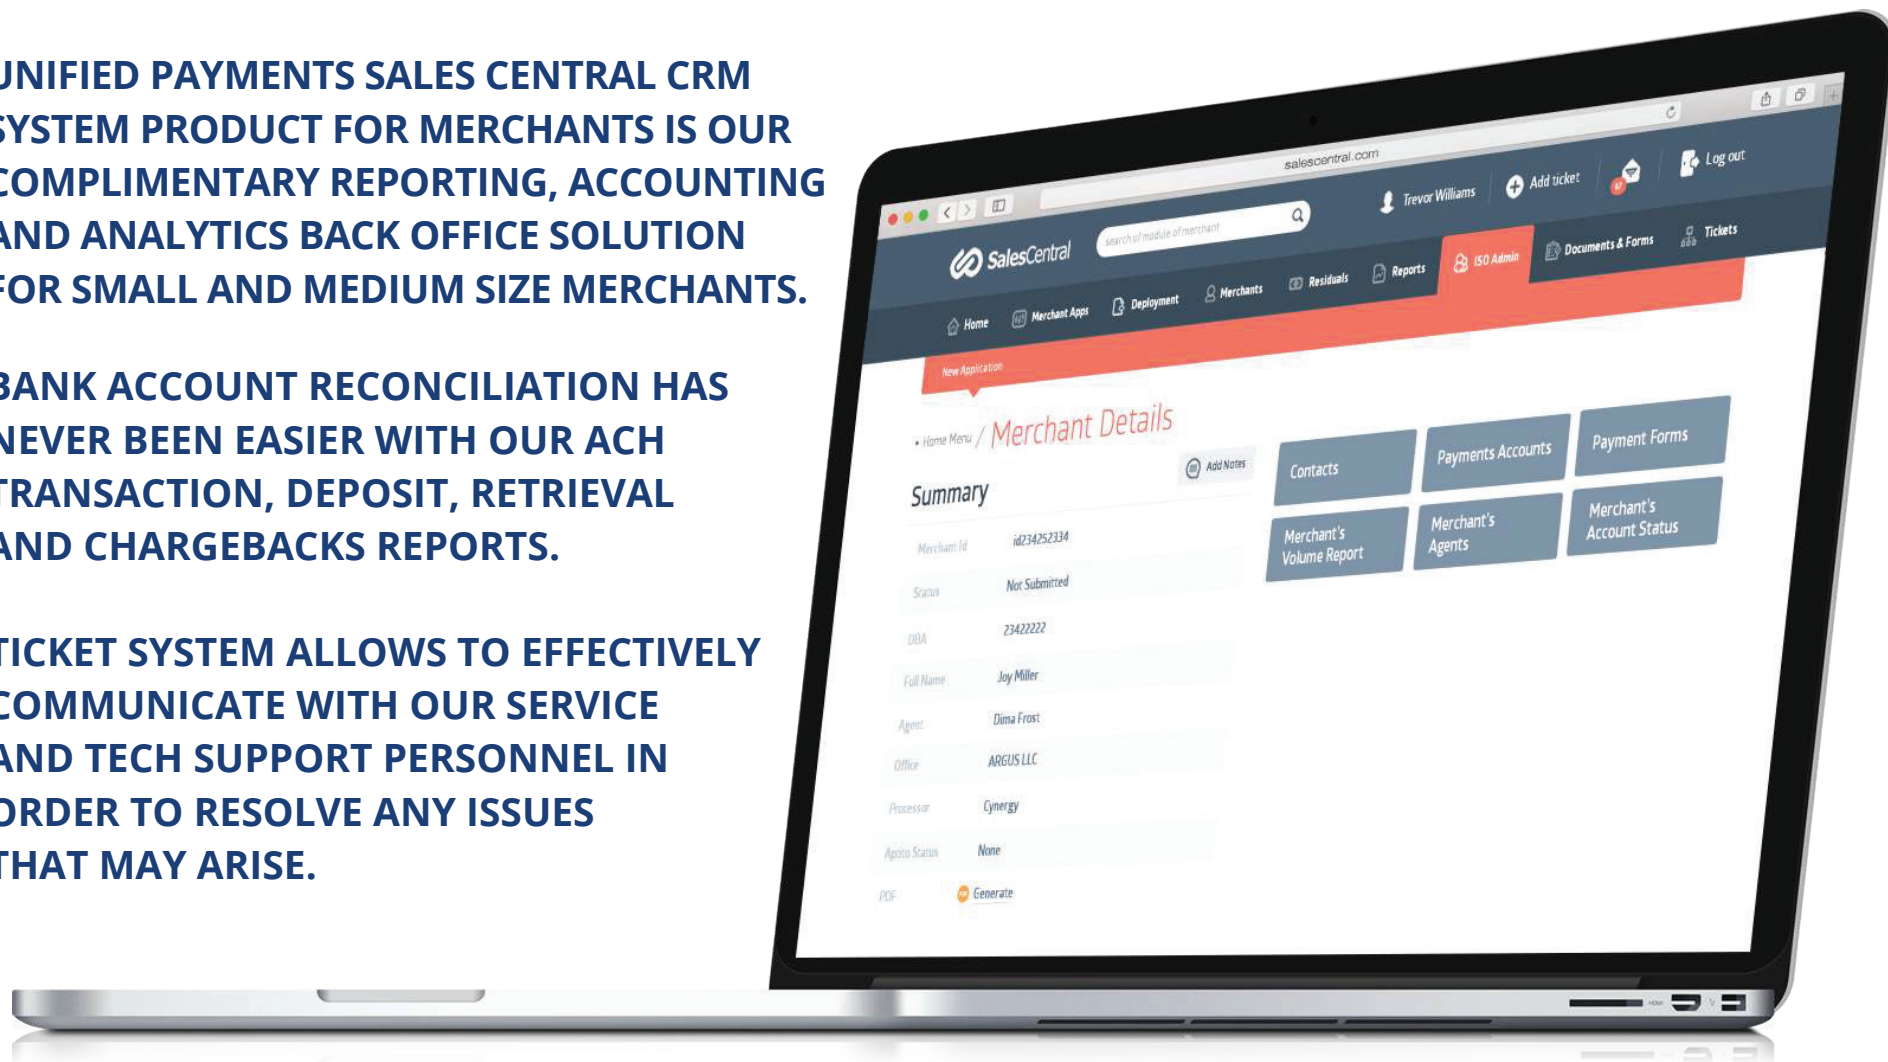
UNIFIED PAYMENTS SALES CENTRAL CRM SYSTEM PRODUCT FOR MERCHANTS IS OUR COMPLIMENTARY REPORTING, ACCOUNTING AND ANALYTICS BACK OFFICE SOLUTION FOR SMALL AND MEDIUM SIZE MERCHANTS.

BANK ACCOUNT RECONCILIATION HAS NEVER BEEN EASIER WITH OUR ACH TRANSACTION, DEPOSIT, RETRIEVAL AND CHARGEBACKS REPORTS.

TICKET SYSTEM ALLOWS TO EFFECTIVELY COMMUNICATE WITH OUR SERVICE AND TECH SUPPORT PERSONNEL IN ORDER TO RESOLVE ANY ISSUES THAT MAY ARISE.

salescentral.com

SalesCentral

search of module of merchant

Trevor Williams

Add ticket

Log out

Home

Merchant Apps

Deployment

Merchants

Residuals

Reports

ISO Admin

Documents & Forms

Tickets

New Application

Home Menu / Merchant Details

Add Notes

Summary

Merchant Id id234252334

Status Not Submitted

DBA 23422222

Full Name Joy Miller

Agent Dima Frost

Office ARGUS LLC

Processor Cynergy

Apdn Status None

PDF Generate

Contacts

Payments Accounts

Payment Forms

Merchant's Volume Report

Merchant's Agents

Merchant's Account Status